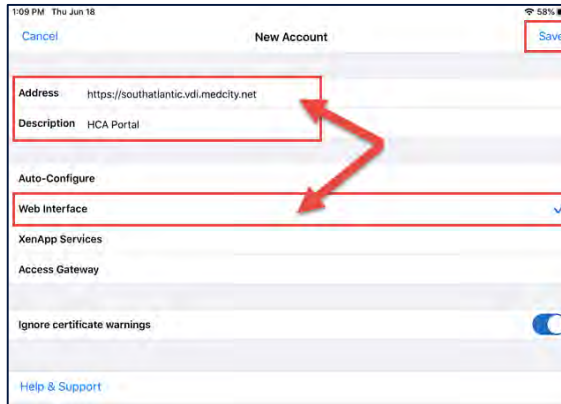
1:09 PM Thu Jun 18
58%

Cancel
New Account
Save

Address https://southatlantic.vdi.medcity.net
Description HCA Portal

Auto-Configure
Web Interface
XenApp Services
Access Gateway

Ignore certificate warnings

Help & Support